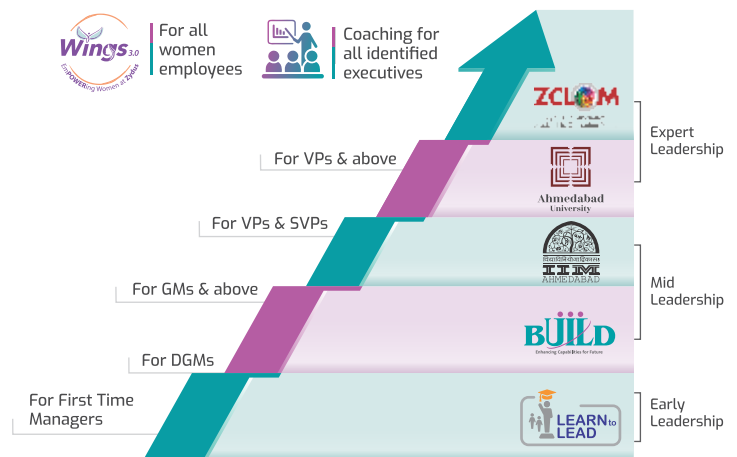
Wings 3.0
EmPOWERing Women at Zydus

For all women employees

Coaching for all identified executives

ZCLOM
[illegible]

For VPs & above

Ahmedabad University

Expert Leadership

For VPs & SVPs

IIM AHMEDABAD

For GMs & above

Mid Leadership

BUILD
Enhancing Capabilities for Future

For DGMs

For First Time Managers

LEARN to LEAD

Early Leadership